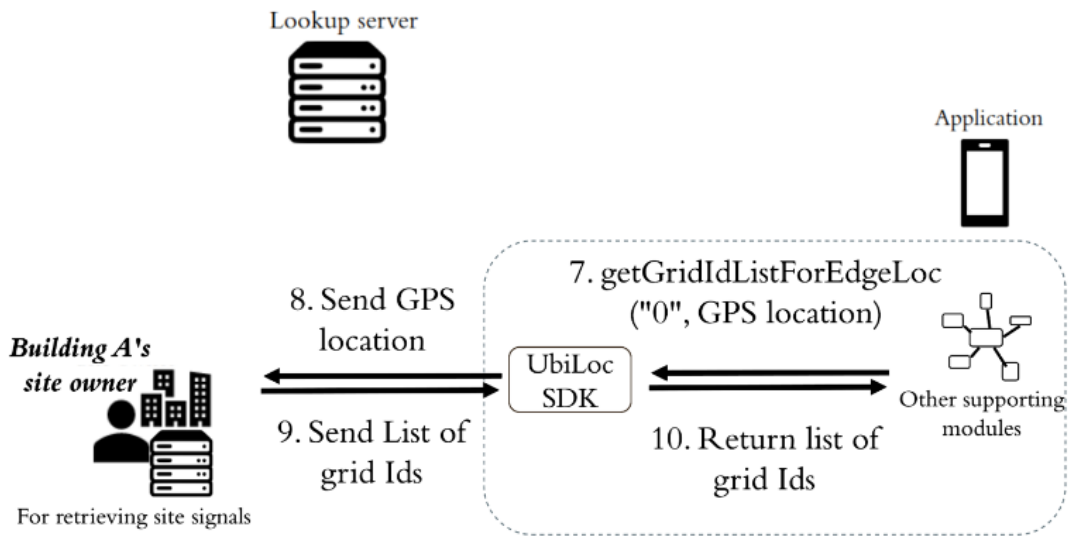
Lookup server

Application

7. getGridIdListForEdgeLoc ("0", GPS location)

8. Send GPS location

Building A's site owner

UbiLoc SDK

Other supporting modules

9. Send List of grid Ids

10. Return list of grid Ids

For retrieving site signals